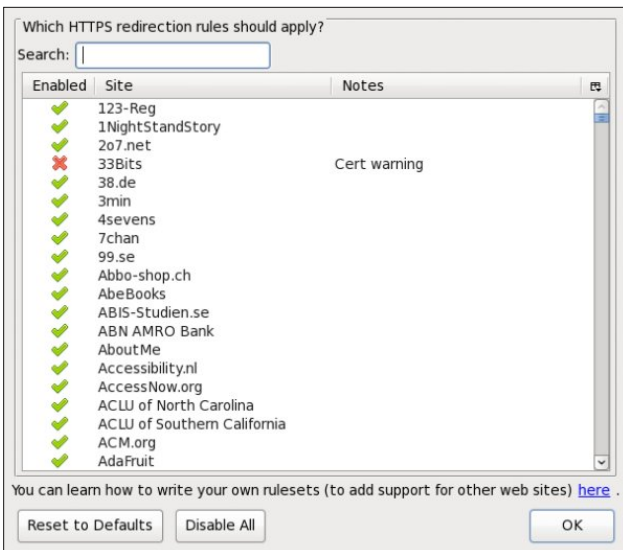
Which HTTPS redirection rules should apply?

Search:

| Enabled | Site | Notes |
|---|---|---|
| ✔ | 123-Reg | |
| ✔ | 1NightStandStory | |
| ✔ | 2o7.net | |
| ✖ | 33Bits | Cert warning |
| ✔ | 38.de | |
| ✔ | 3min | |
| ✔ | 4sevens | |
| ✔ | 7chan | |
| ✔ | 99.se | |
| ✔ | Abbo-shop.ch | |
| ✔ | AbeBooks | |
| ✔ | ABIS-Studien.se | |
| ✔ | ABN AMRO Bank | |
| ✔ | AboutMe | |
| ✔ | Accessibility.nl | |
| ✔ | AccessNow.org | |
| ✔ | ACLU of North Carolina | |
| ✔ | ACLU of Southern California | |
| ✔ | ACM.org | |
| ✔ | AdaFruit | |

You can learn how to write your own rulesets (to add support for other web sites) here .

Reset to Defaults
Disable All
OK